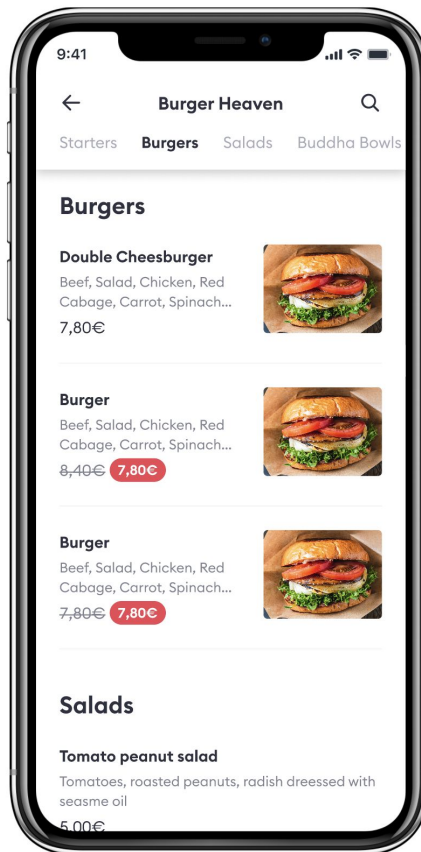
9:41

Burger Heaven

Starters Burgers Salads Buddha Bowls

Burgers

Double Cheesburger
Beef, Salad, Chicken, Red Cabage, Carrot, Spinach...
7,80€

Burger
Beef, Salad, Chicken, Red Cabage, Carrot, Spinach...
~~8,40€~~ 7,80€

Burger
Beef, Salad, Chicken, Red Cabage, Carrot, Spinach...
~~7,80€~~ 7,80€

Salads

Tomato peanut salad
Tomatoes, roasted peanuts, radish dreessed with seasme oil
5,00€